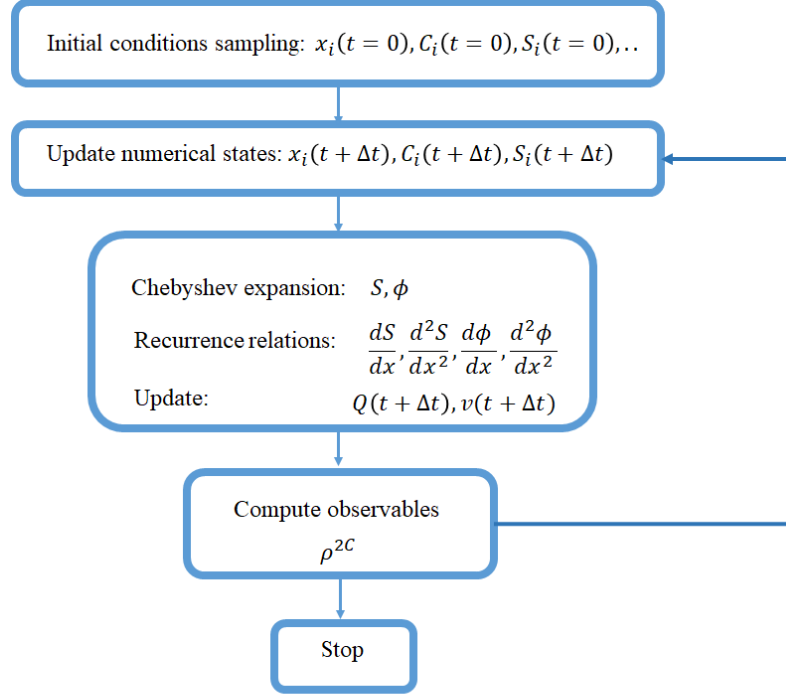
Initial conditions sampling: $x_i(t=0), C_i(t=0), S_i(t=0), ..$

Update numerical states: $x_i(t+\Delta t), C_i(t+\Delta t), S_i(t+\Delta t)$

Chebyshev expansion: $S, \phi$

Recurrence relations: $\frac{dS}{dx}, \frac{d^2S}{dx^2}, \frac{d\phi}{dx}, \frac{d^2\phi}{dx^2}$

Update: $Q(t+\Delta t), v(t+\Delta t)$

Compute observables
$\rho^{2C}$

Stop